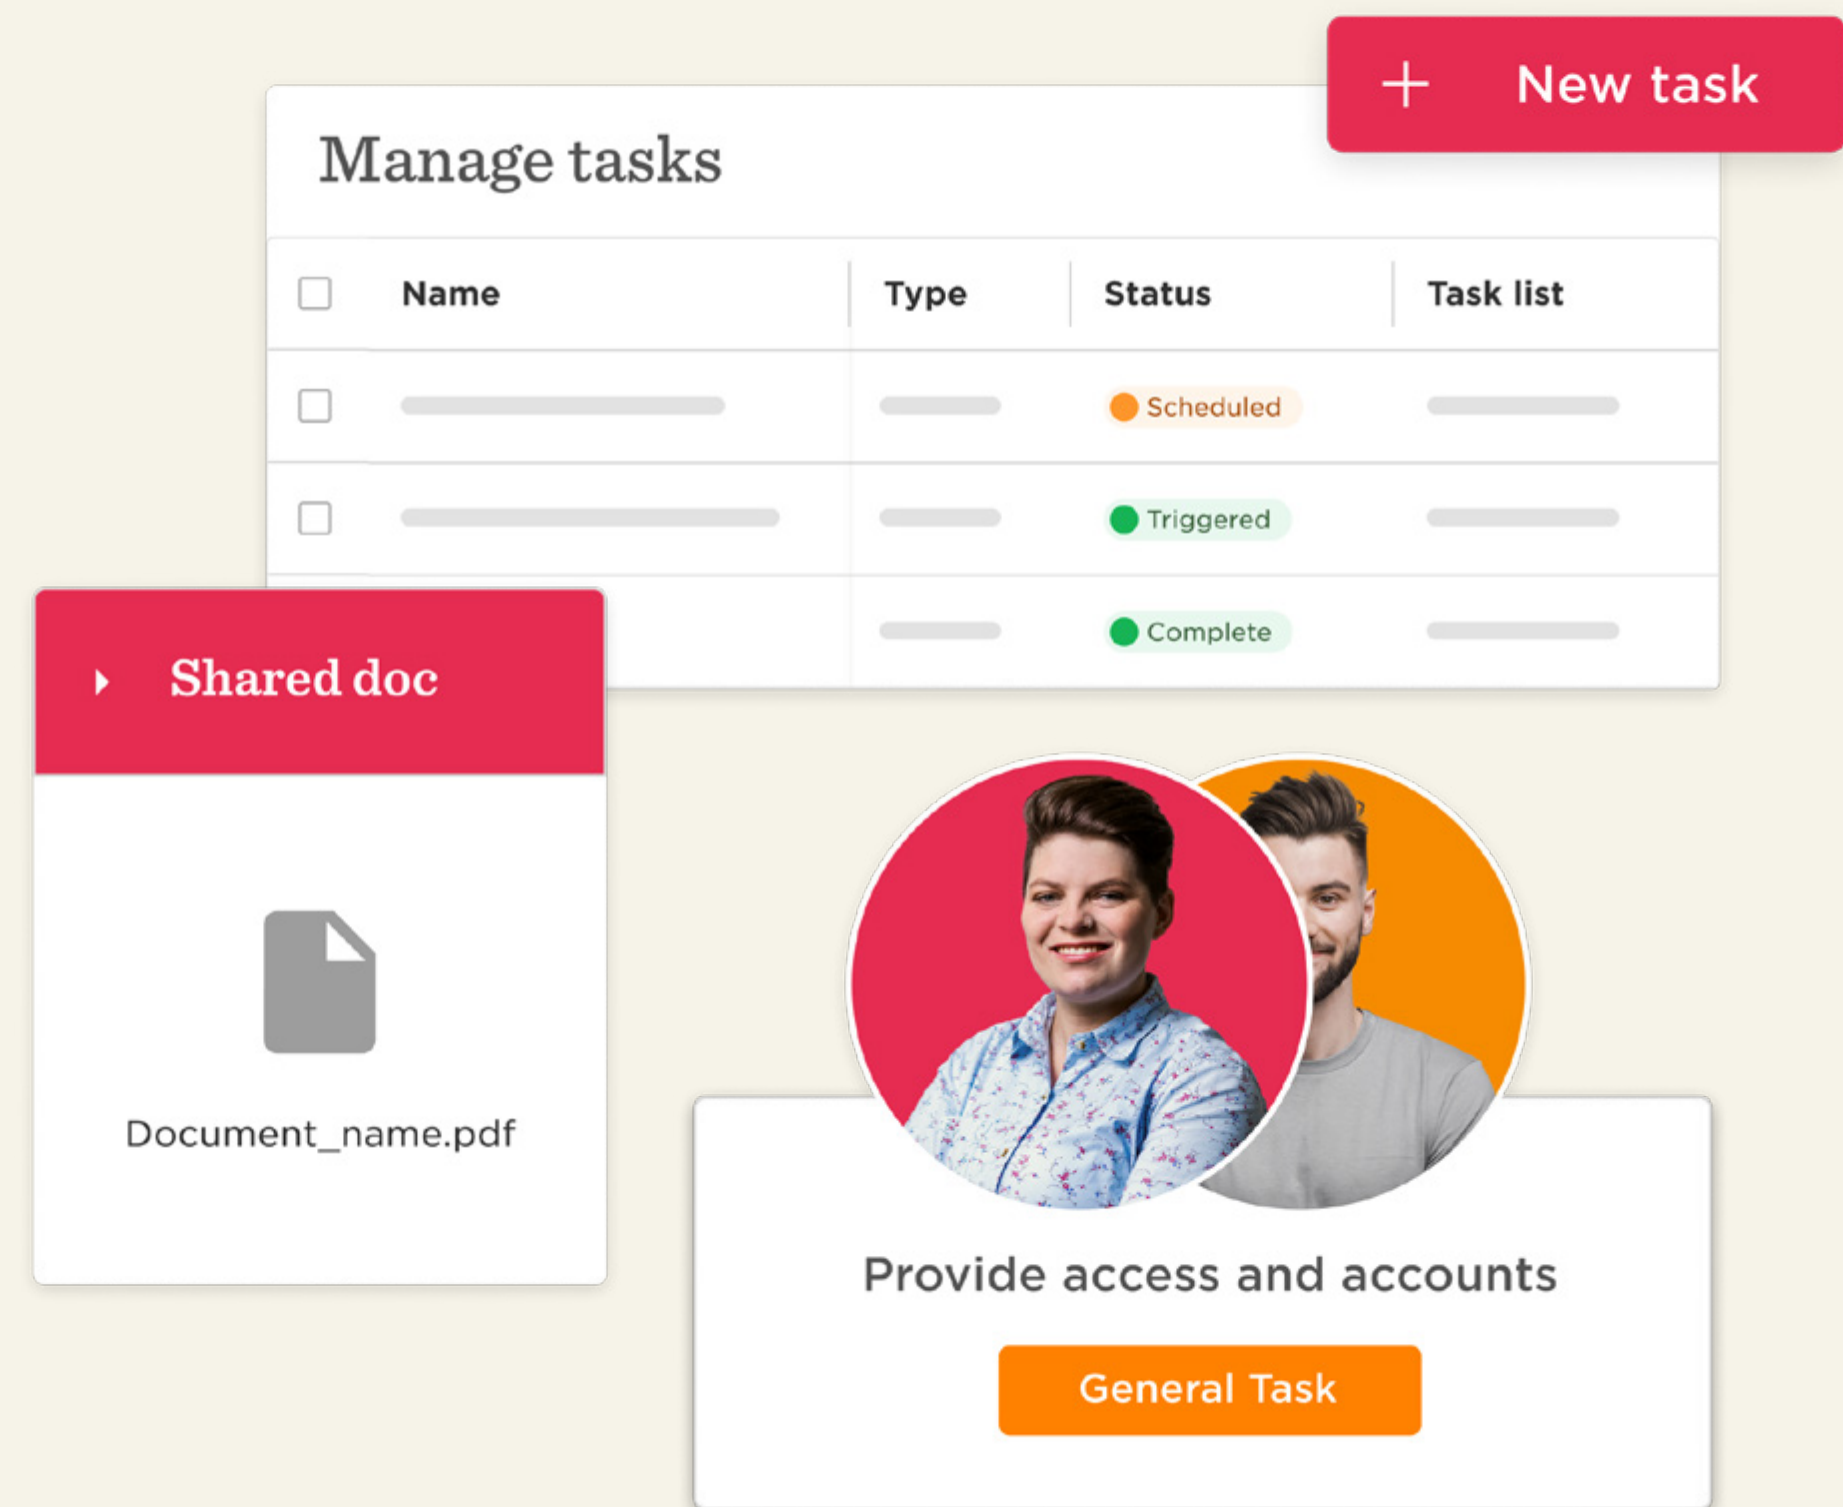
+ New task

Manage tasks

| Name | Type | Status | Task list |
|---|---|---|---|
| | | Scheduled | |
| | | Triggered | |
| | | Complete | |

Shared doc

Document_name.pdf

Provide access and accounts

General Task